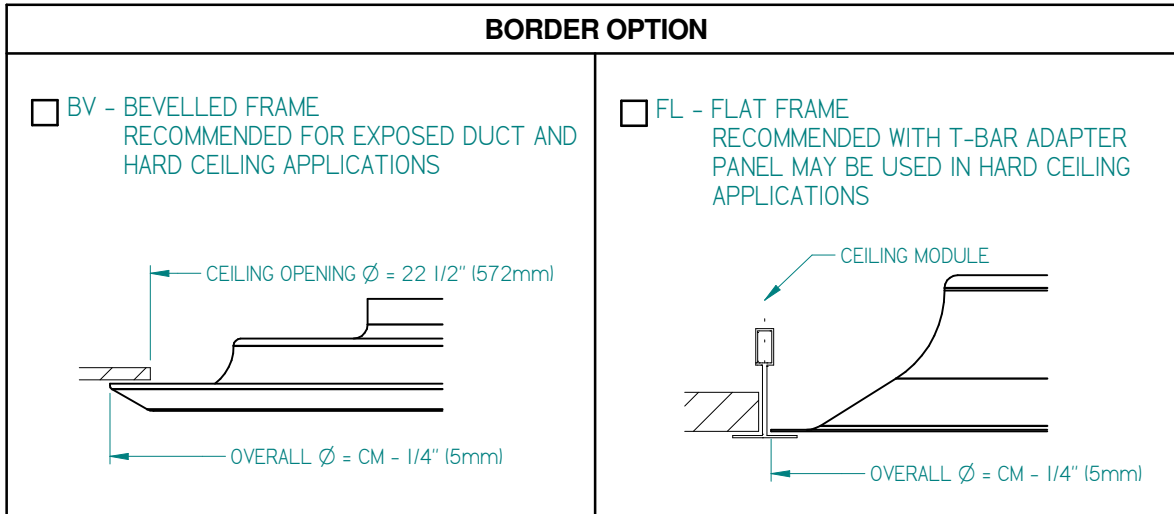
BORDER OPTION

☐ BV - BEVELLED FRAME
RECOMMENDED FOR EXPOSED DUCT AND HARD CEILING APPLICATIONS

CEILING OPENING $\varnothing$ = 22 1/2" (572mm)

OVERALL $\varnothing$ = CM - 1/4" (5mm)

☐ FL - FLAT FRAME
RECOMMENDED WITH T-BAR ADAPTER PANEL MAY BE USED IN HARD CEILING APPLICATIONS

CEILING MODULE

OVERALL $\varnothing$ = CM - 1/4" (5mm)